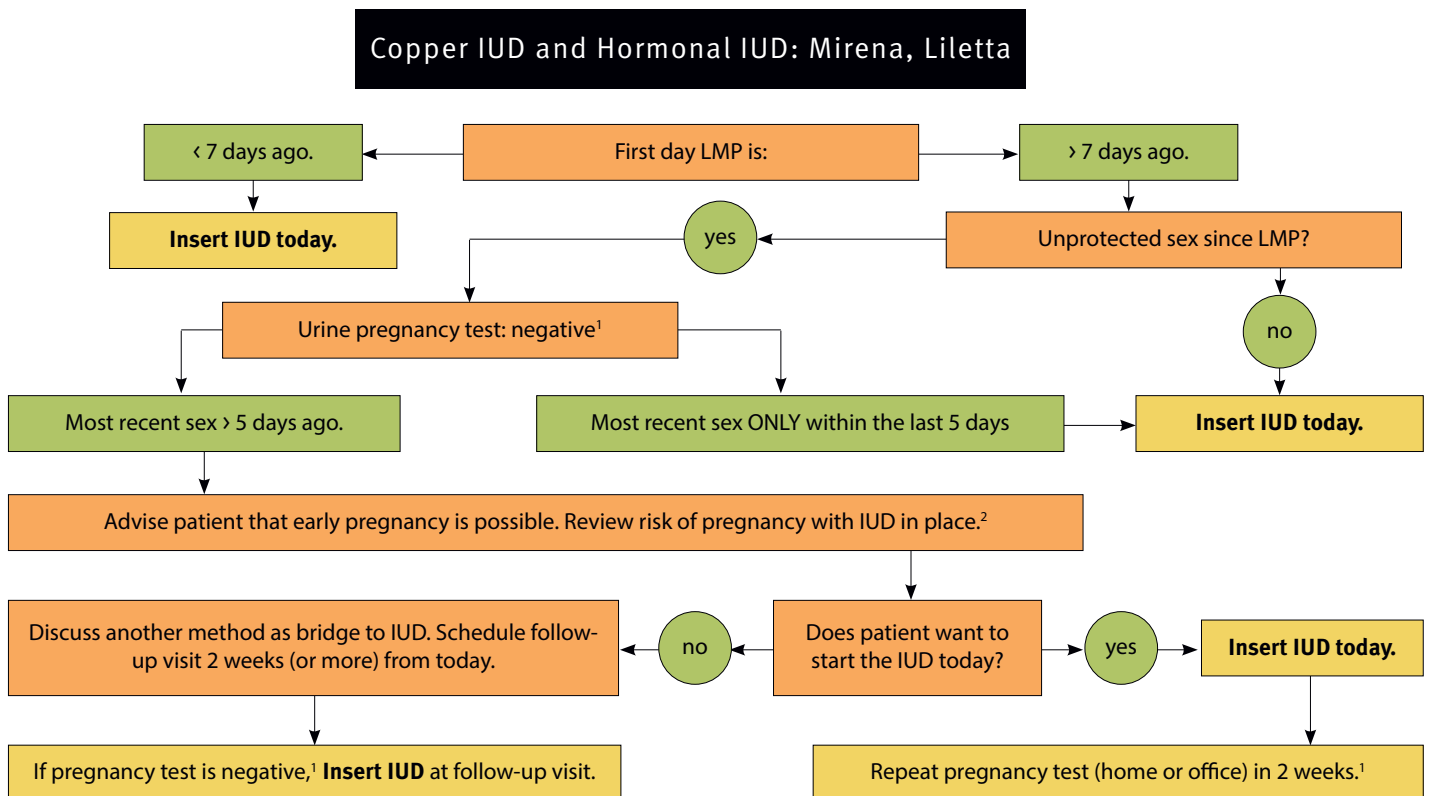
Copper IUD and Hormonal IUD: Mirena, Liletta

‹ 7 days ago.

First day LMP is:

› 7 days ago.

Insert IUD today.

yes

Unprotected sex since LMP?

Urine pregnancy test: negative$^1$

no

Most recent sex › 5 days ago.

Most recent sex ONLY within the last 5 days

Insert IUD today.

Advise patient that early pregnancy is possible. Review risk of pregnancy with IUD in place.$^2$

Discuss another method as bridge to IUD. Schedule follow-up visit 2 weeks (or more) from today.

no

Does patient want to start the IUD today?

yes

Insert IUD today.

If pregnancy test is negative,$^1$ Insert IUD at follow-up visit.

Repeat pregnancy test (home or office) in 2 weeks.$^1$